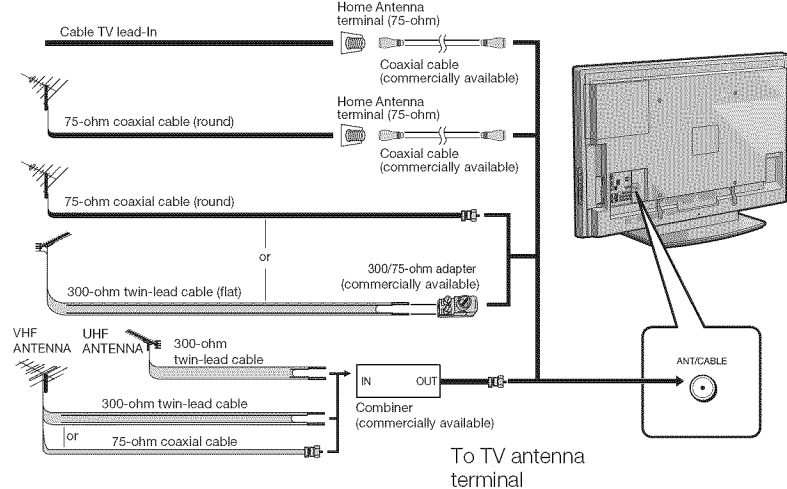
Cable TV lead-In

Home Antenna terminal (75-ohm)

Coaxial cable (commercially available)

75-ohm coaxial cable (round)

Home Antenna terminal (75-ohm)

Coaxial cable (commercially available)

75-ohm coaxial cable (round)

or

300-ohm twin-lead cable (flat)

300/75-ohm adapter (commercially available)

VHF ANTENNA

UHF ANTENNA

300-ohm twin-lead cable

IN

OUT

300-ohm twin-lead cable

Combiner (commercially available)

or

75-ohm coaxial cable

ANT/CABLE

To TV antenna terminal